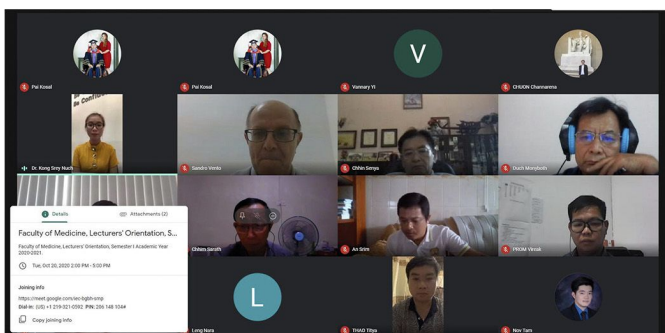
Pai Kosal
Pai Kosal
V
Vannary Yi
CHUON Channarena
Be Confi
Dr. Kong Srey Nuch
Sandro Vento
Chhin Senya
Dach Monyboth
Chhim Sarath
An Srim
PROM Vimak
Details
Attachments (2)
Faculty of Medicine, Lecturers' Orientation, S...
Faculty of Medicine, Lecturers' Orientation, Semester I Academic Year 2020-2021.
Tue, Oct 20, 2020 2:00 PM - 5:00 PM
Joining info
https://meet.google.com/eo-bgbh-smp
Dial-in: (US) +1 219-321-0592 PIN: 206 148 104#
Copy joining info
L
Leng Nara
THAO Tithya
Nov Tam